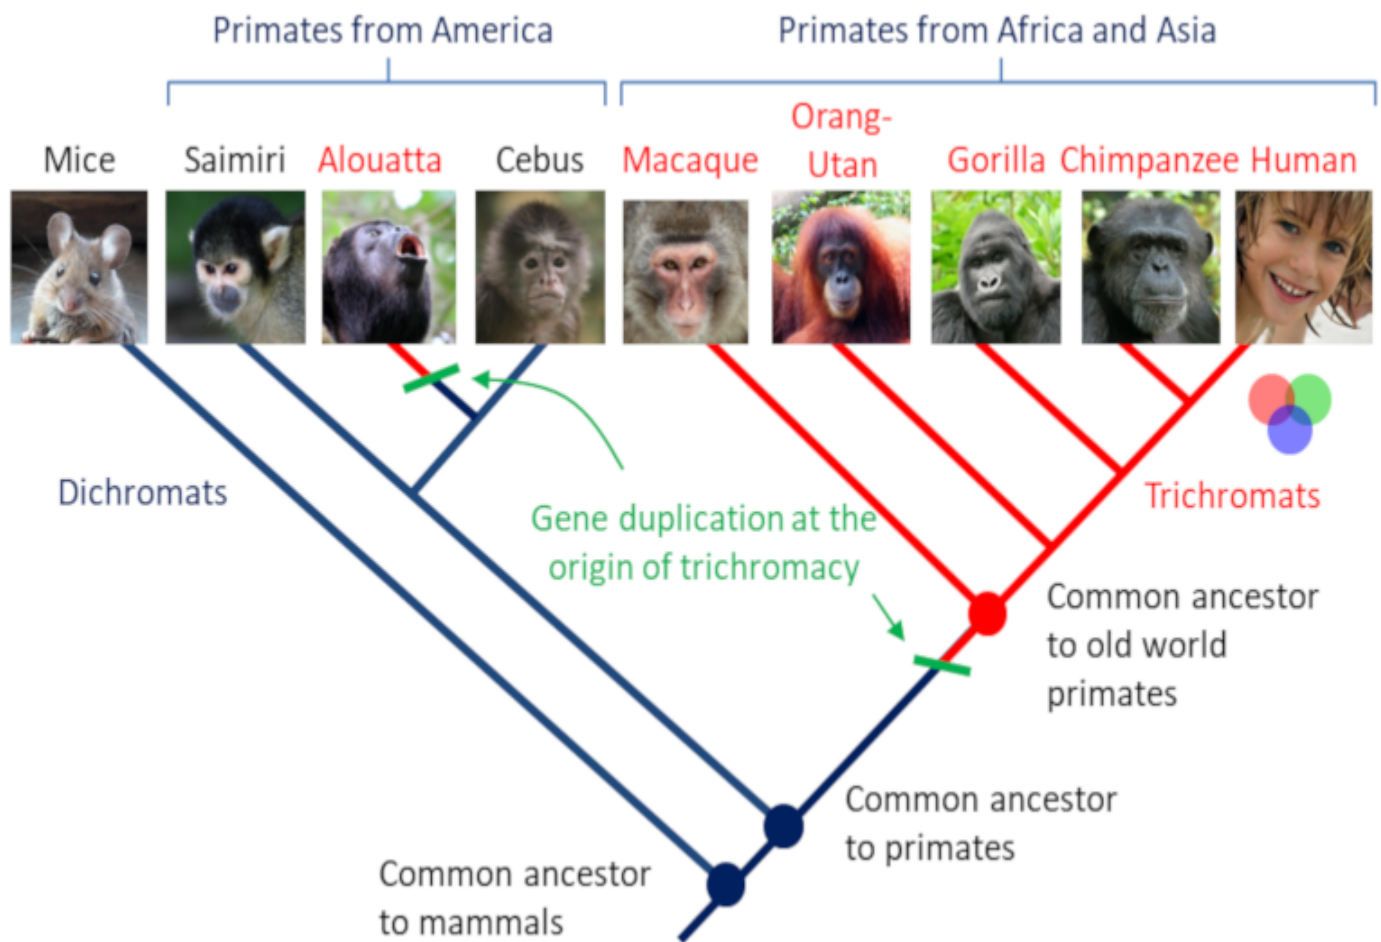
Primates from America

Primates from Africa and Asia

Mice

Saimiri

Alouatta

Cebus

Macaque

Orang-Utan

Gorilla

Chimpanzee

Human

Dichromats

Gene duplication at the origin of trichromacy

Trichromats

Common ancestor to old world primates

Common ancestor to primates

Common ancestor to mammals